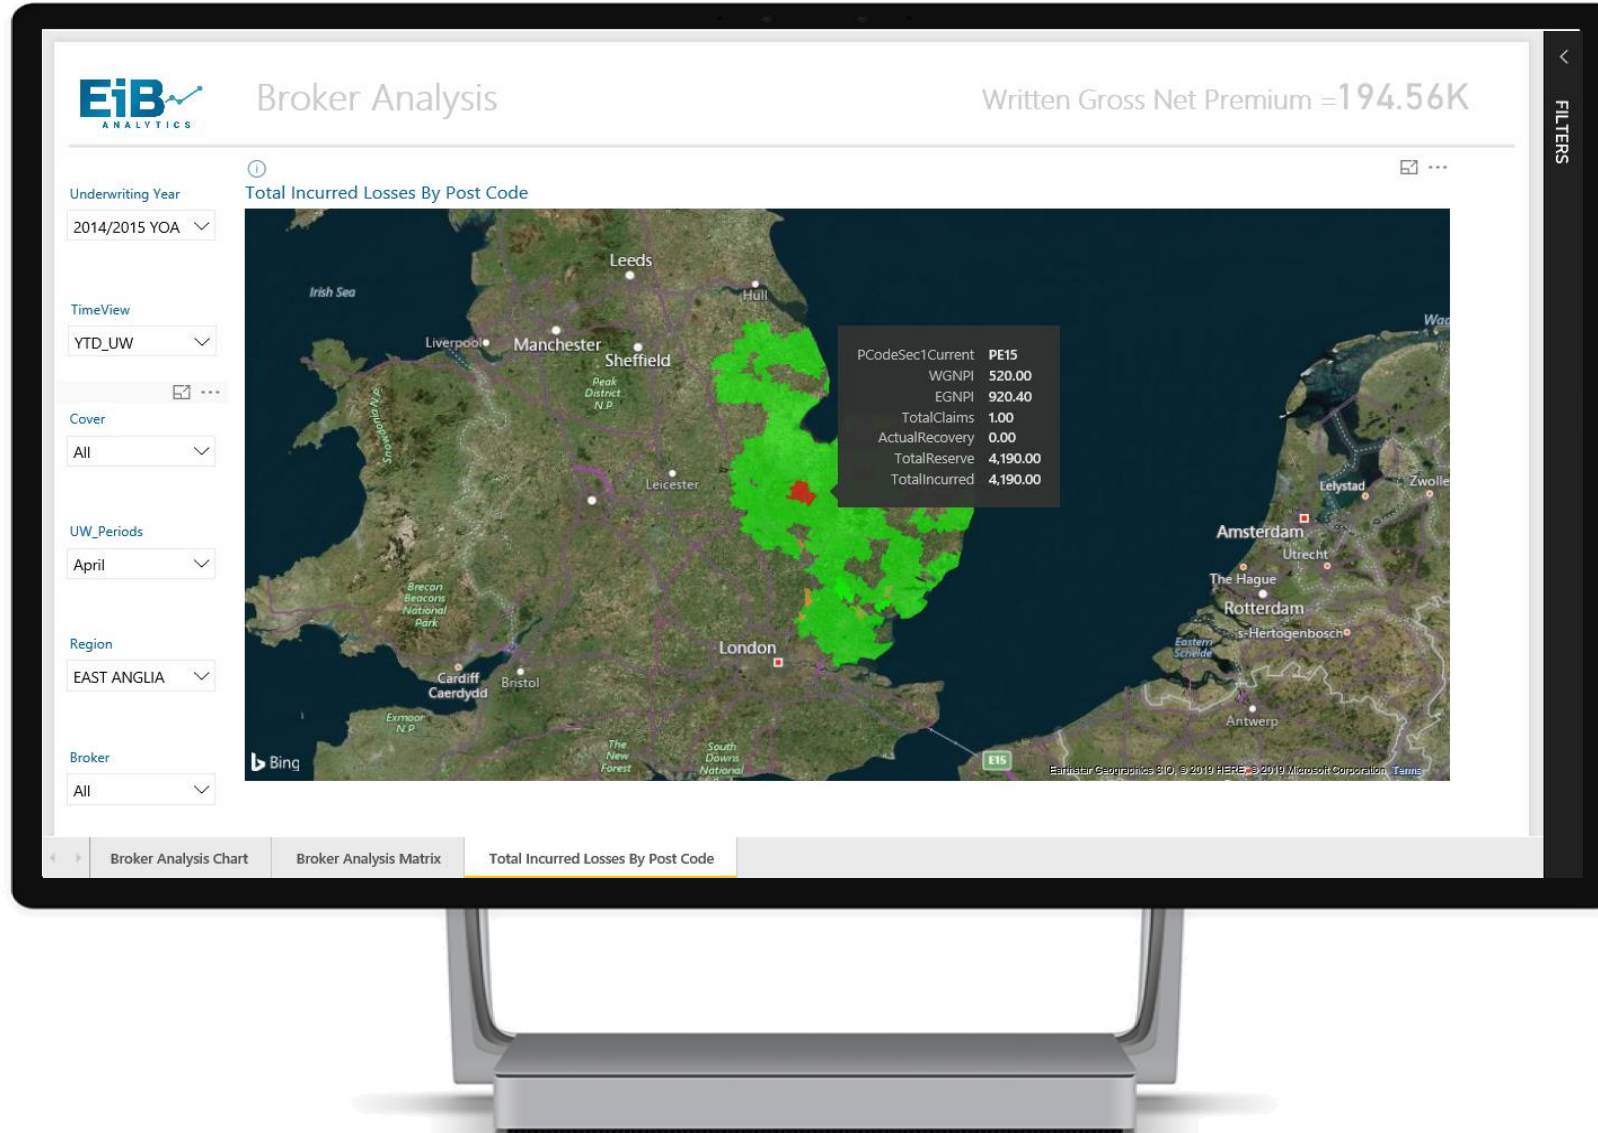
EiB ANALYTICS

Broker Analysis

Written Gross Net Premium =194.56K

FILTERS

Underwriting Year
2014/2015 YOA

TimeView
YTD_UW

Cover
All

UW_Periods
April

Region
EAST ANGLIA

Broker
All

Total Incurred Losses By Post Code

Leeds
Hull
Irish Sea
Liverpool
Manchester
Sheffield
Peak District N.P.
Snowdonia N.P.
Leicester
Brecon Beacons National Park
Cardiff Caerdydd
Bristol
Exmoor N.P.
London
The New Forest
South Downs National
Amsterdam
Lelystad
Zwolle
Utrecht
The Hague
Rotterdam
Eastern Schelde
's-Hertogenbosch
Antwerp
E15
Wad

| PCodeSec1Current | PE15 |
|---|---|
| WGNPI | 520.00 |
| EGNPI | 920.40 |
| TotalClaims | 1.00 |
| ActualRecovery | 0.00 |
| TotalReserve | 4,190.00 |
| TotalIncurred | 4,190.00 |

Bing
Earthstar Geographics SIO, © 2019 HERE, © 2019 Microsoft Corporation Terms

Broker Analysis Chart
Broker Analysis Matrix
Total Incurred Losses By Post Code